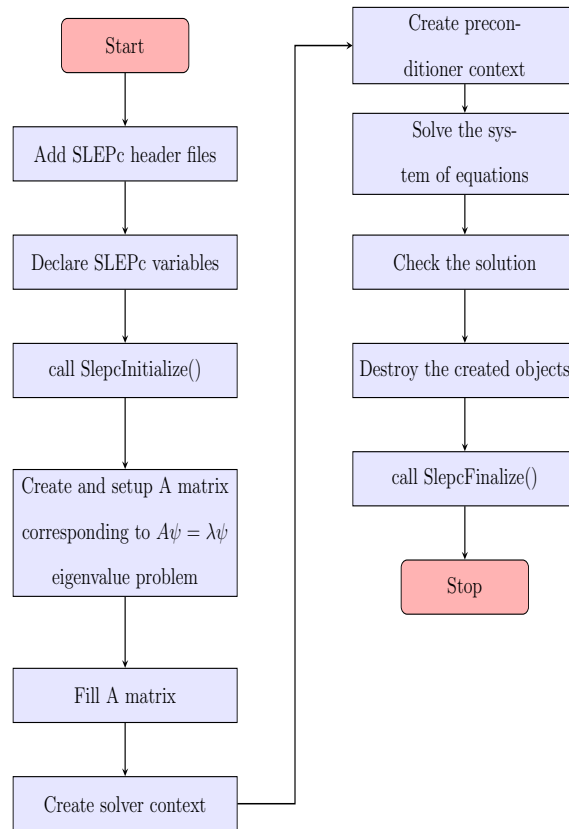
Start

Add SLEPc header files

Declare SLEPc variables

call SlepcInitialize()

Create and setup A matrix corresponding to $A\psi = \lambda\psi$ eigenvalue problem

Fill A matrix

Create solver context

Create preconditioner context

Solve the system of equations

Check the solution

Destroy the created objects

call SlepcFinalize()

Stop